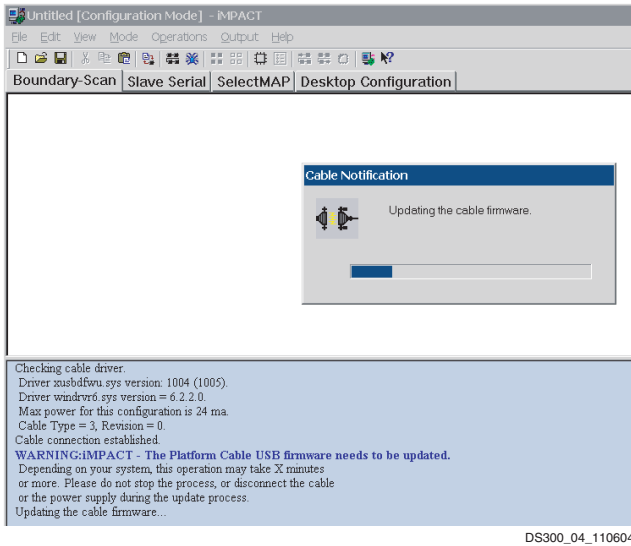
Untitled [Configuration Mode] - iMPACT

File Edit View Mode Operations Output Help

Boundary-Scan | Slave Serial | SelectMAP | Desktop Configuration

Cable Notification

Updating the cable firmware.

Checking cable driver.
Driver xusbdfwu.sys version: 1004 (1005).
Driver windrvr6.sys version = 6.2.2.0.
Max power for this configuration is 24 ma.
Cable Type = 3, Revision = 0.
Cable connection established.
WARNING:iMPACT - The Platform Cable USB firmware needs to be updated.
Depending on your system, this operation may take X minutes
or more. Please do not stop the process, or disconnect the cable
or the power supply during the update process.
Updating the cable firmware...

DS300_04_11060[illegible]